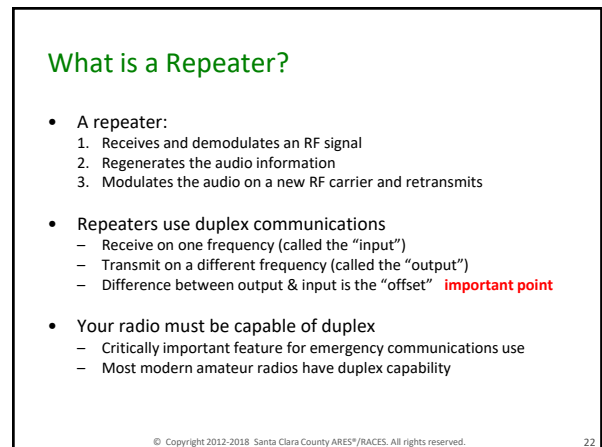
What is a Repeater?

- A repeater:
  1. Receives and demodulates an RF signal
  2. Regenerates the audio information
  3. Modulates the audio on a new RF carrier and retransmits

- Repeaters use duplex communications
  – Receive on one frequency (called the "input")
  – Transmit on a different frequency (called the "output")
  – Difference between output & input is the "offset" important point

- Your radio must be capable of duplex
  – Critically important feature for emergency communications use
  – Most modern amateur radios have duplex capability

© Copyright 2012-2018 Santa Clara County ARES®/RACES. All rights reserved.

22